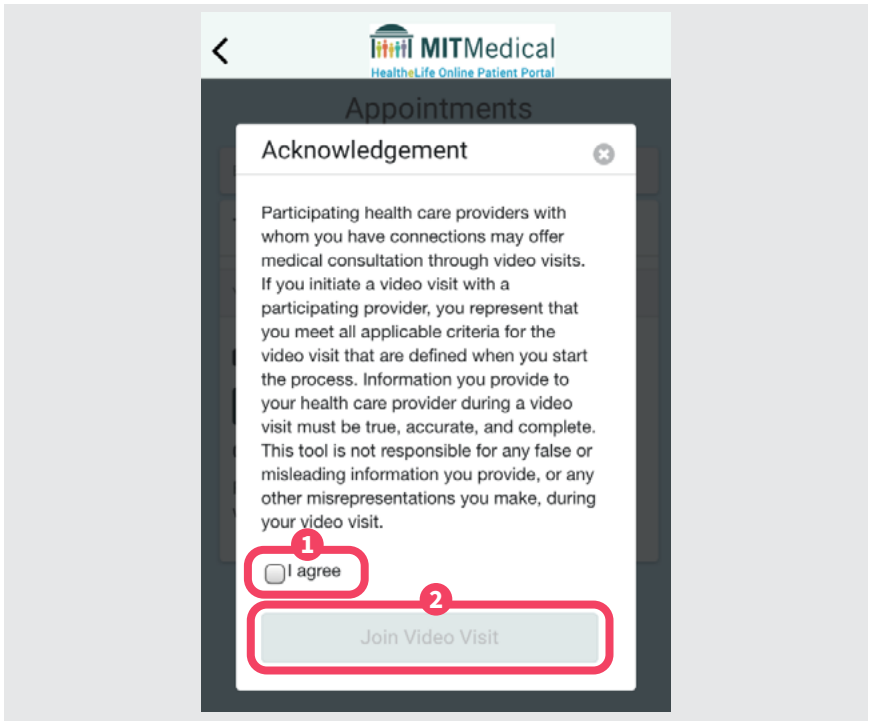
MITMedical
HealtheLife Online Patient Portal

Appointments

Acknowledgement

Participating health care providers with whom you have connections may offer medical consultation through video visits. If you initiate a video visit with a participating provider, you represent that you meet all applicable criteria for the video visit that are defined when you start the process. Information you provide to your health care provider during a video visit must be true, accurate, and complete. This tool is not responsible for any false or misleading information you provide, or any other misrepresentations you make, during your video visit.

1

I agree

2

Join Video Visit